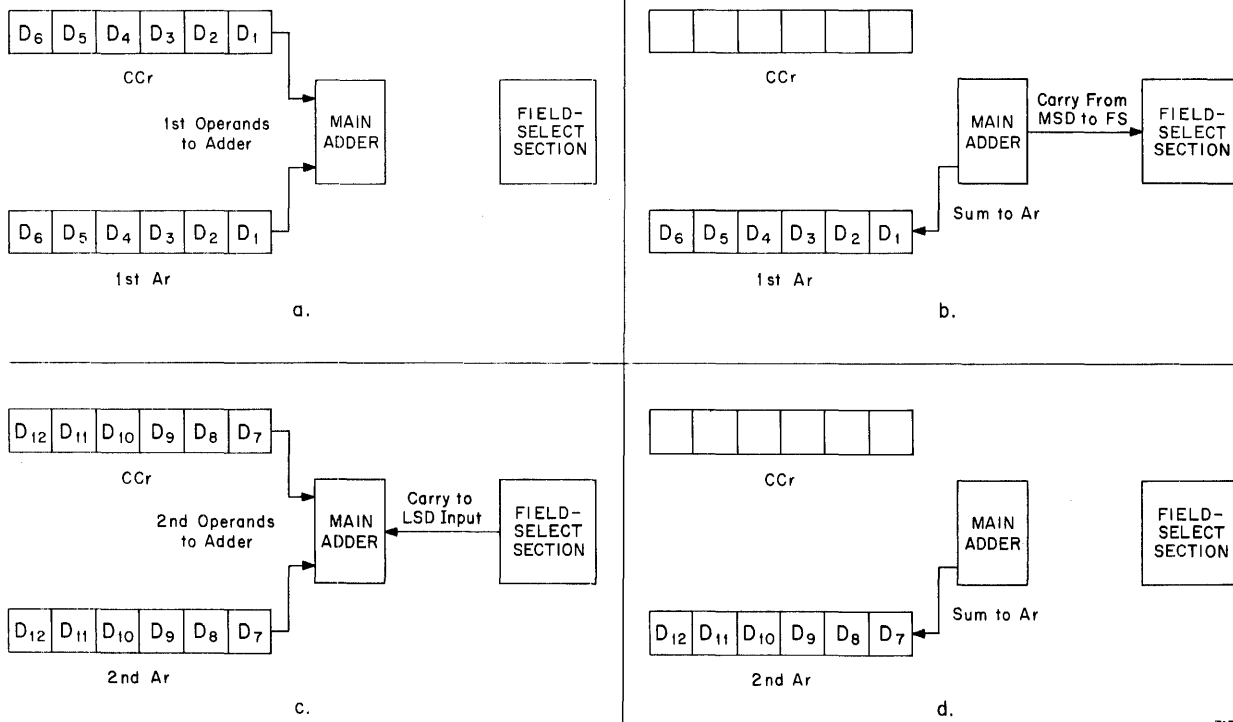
$D_6$ $D_5$ $D_4$ $D_3$ $D_2$ $D_1$

CCr

1st Operands to Adder

MAIN ADDER

FIELD-SELECT SECTION

$D_6$ $D_5$ $D_4$ $D_3$ $D_2$ $D_1$

1st Ar

a.

CCr

MAIN ADDER

Carry From MSD to FS

FIELD-SELECT SECTION

Sum to Ar

$D_6$ $D_5$ $D_4$ $D_3$ $D_2$ $D_1$

1st Ar

b.

$D_{12}$ $D_{11}$ $D_{10}$ $D_9$ $D_8$ $D_7$

CCr

2nd Operands to Adder

MAIN ADDER

Carry to LSD Input

FIELD-SELECT SECTION

$D_{12}$ $D_{11}$ $D_{10}$ $D_9$ $D_8$ $D_7$

2nd Ar

c.

CCr

MAIN ADDER

FIELD-SELECT SECTION

Sum to Ar

$D_{12}$ $D_{11}$ $D_{10}$ $D_9$ $D_8$ $D_7$

2nd Ar

d.